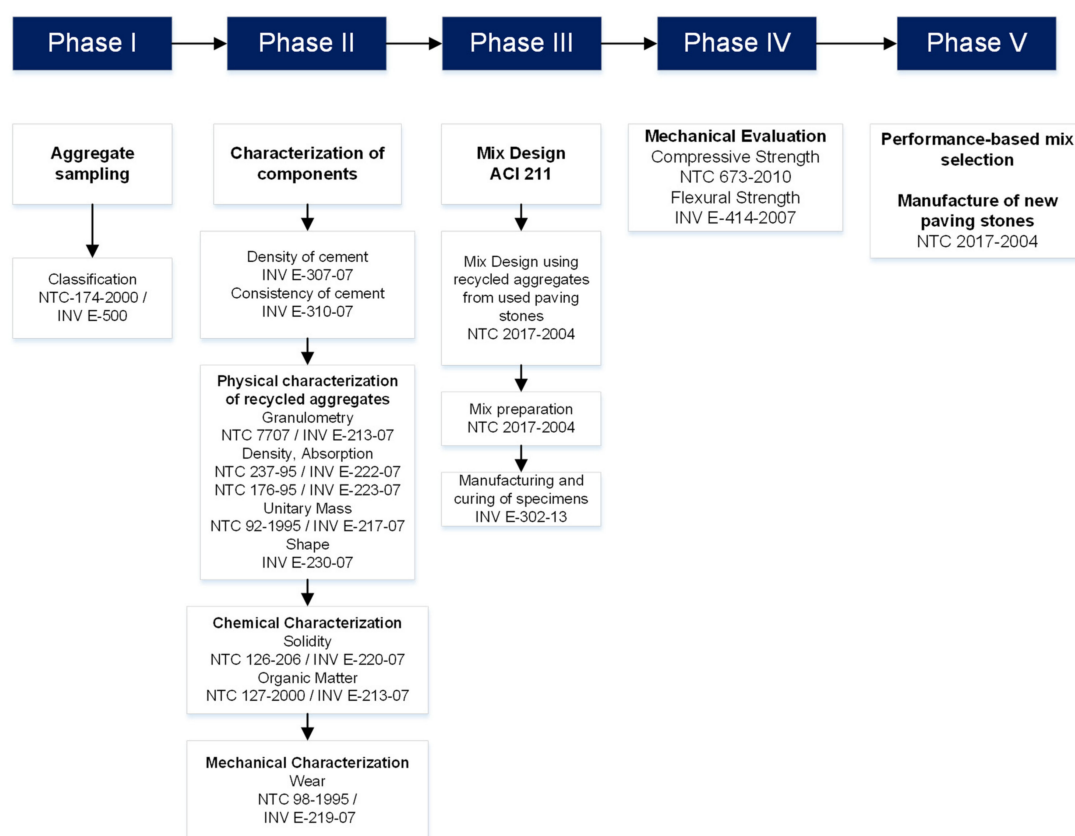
Phase I

Phase II

Phase III

Phase IV

Phase V

Aggregate sampling

Classification NTC-174-2000 / INV E-500

Characterization of components

Density of cement INV E-307-07 Consistency of cement INV E-310-07

Physical characterization of recycled aggregates
Granulometry NTC 7707 / INV E-213-07 Density, Absorption NTC 237-95 / INV E-222-07 NTC 176-95 / INV E-223-07 Unitary Mass NTC 92-1995 / INV E-217-07 Shape INV E-230-07

Chemical Characterization
Solidity NTC 126-206 / INV E-220-07 Organic Matter NTC 127-2000 / INV E-213-07

Mechanical Characterization
Wear NTC 98-1995 / INV E-219-07

Mix Design ACI 211

Mix Design using recycled aggregates from used paving stones NTC 2017-2004

Mix preparation NTC 2017-2004

Manufacturing and curing of specimens INV E-302-13

Mechanical Evaluation
Compressive Strength NTC 673-2010 Flexural Strength INV E-414-2007

Performance-based mix selection

Manufacture of new paving stones
NTC 2017-2004